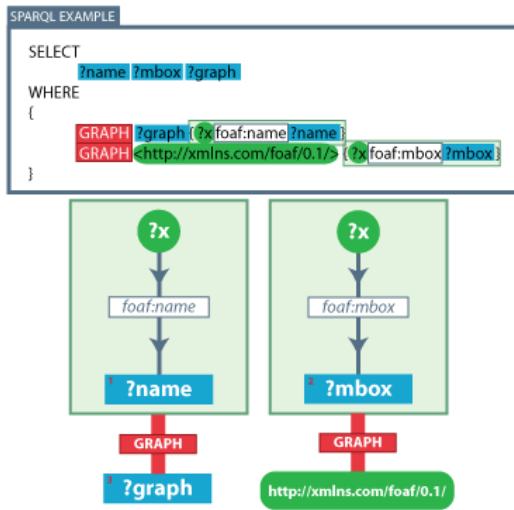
SPARQL EXAMPLE

SELECT
?name ?mbox ?graph
WHERE
{
GRAPH ?graph { ?x foaf:name ?name }
GRAPH <http://xmlns.com/foaf/0.1/> { ?x foaf:mbox ?mbox }
}

?x
foaf:name
1 ?name
GRAPH
3 ?graph

?x
foaf:mbox
2 ?mbox
GRAPH
http://xmlns.com/foaf/0.1/